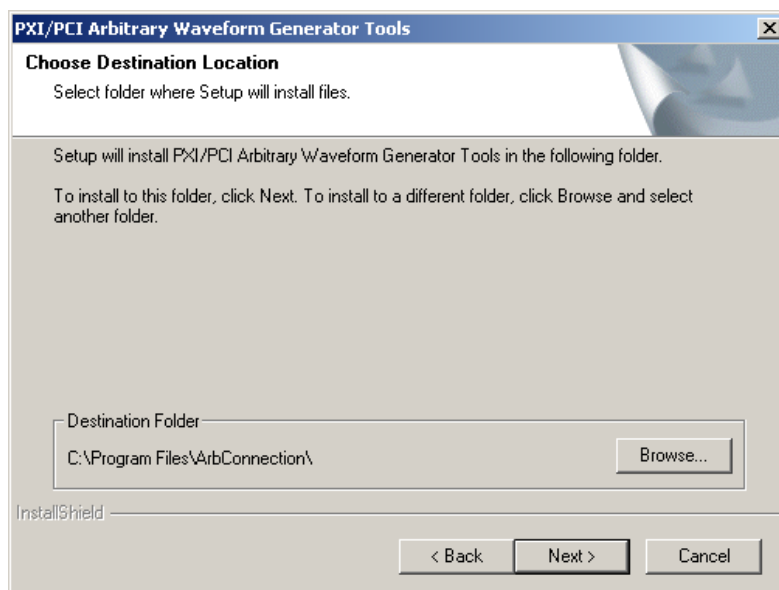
PXI/PCI Arbitrary Waveform Generator Tools

×

Choose Destination Location

Select folder where Setup will install files.

Setup will install PXI/PCI Arbitrary Waveform Generator Tools in the following folder.

To install to this folder, click Next. To install to a different folder, click Browse and select another folder.

Destination Folder

C:\Program Files\ArbConnection\

Browse...

InstallShield

< Back

Next >

Cancel